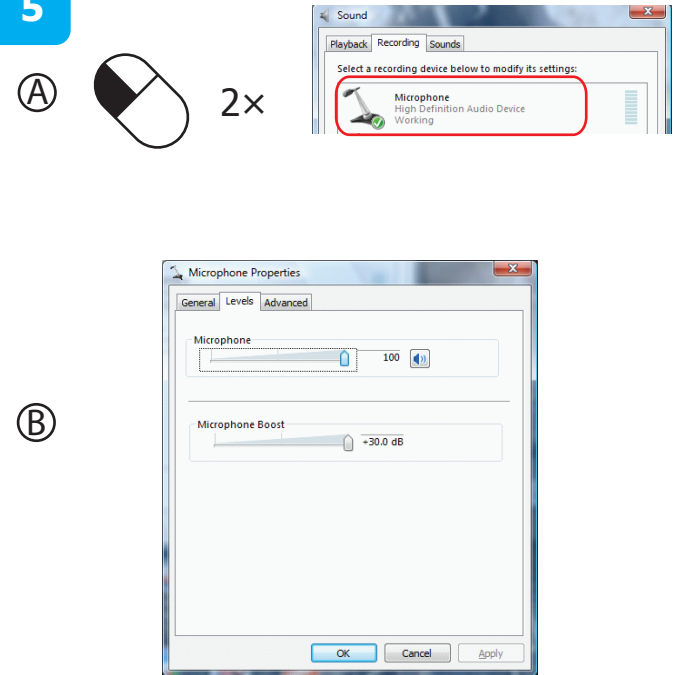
5

Ⓐ

2×

Sound

Playback Recording Sounds

Select a recording device below to modify its settings:

Microphone
High Definition Audio Device
Working

Microphone Properties

General Levels Advanced

Microphone

100

Ⓑ

Microphone Boost

+30.0 dB

OK Cancel Apply